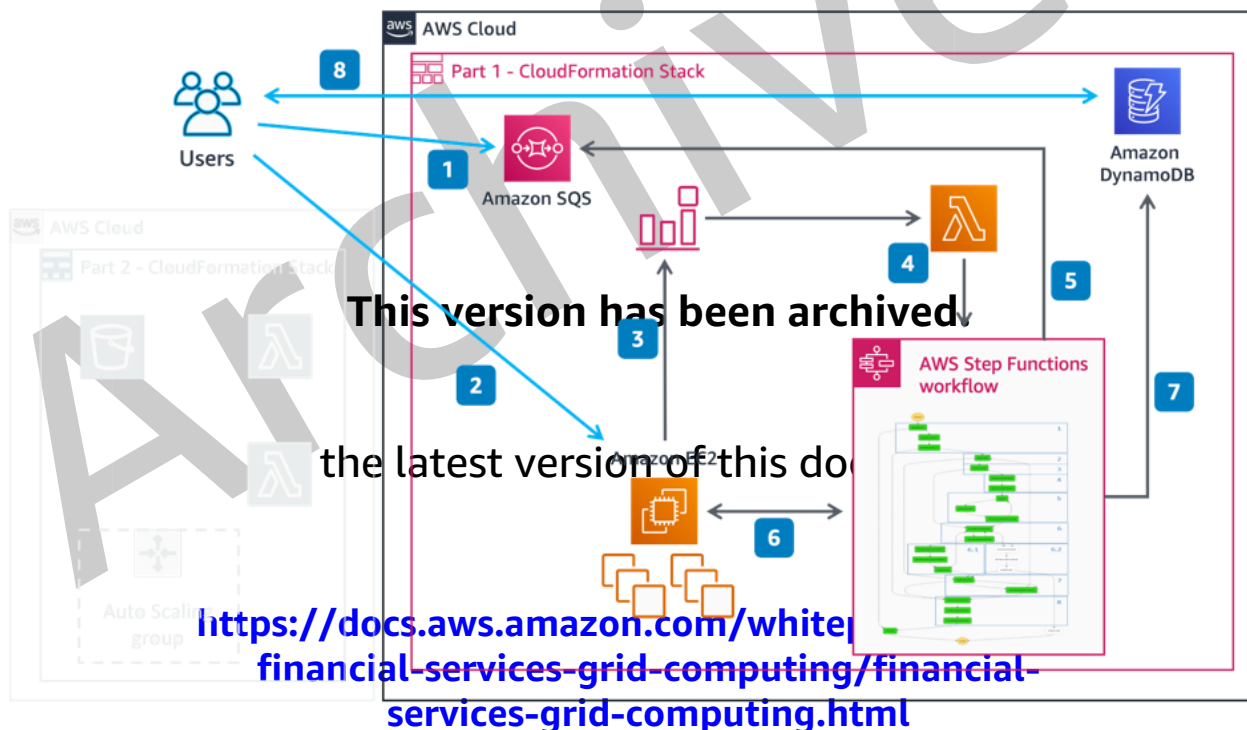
AWS Cloud

Part 1 - CloudFormation Stack

8

Users

1

Amazon SQS

Amazon DynamoDB

AWS Cloud

Part 2 - CloudFormation Stack

4

5

This version has been archived.

3

AWS Step Functions workflow

2

7

the latest version of this doc

Amazon EC2

6

Auto Scaling group

https://docs.aws.amazon.com/whitep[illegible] financial-services-grid-computing/financial-services-grid-computing.html

Archive